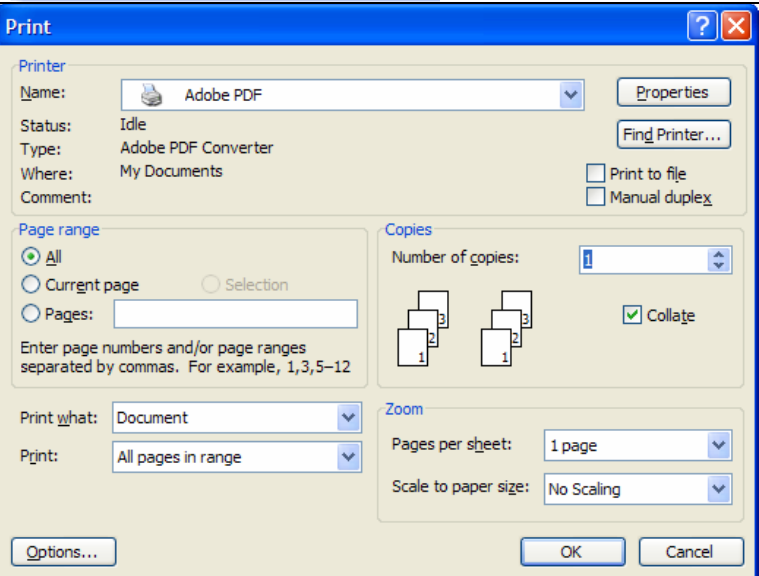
Print

Printer
Name: Adobe PDF
Properties
Status: Idle
Type: Adobe PDF Converter
Where: My Documents
Comment:
Find Printer...
Print to file
Manual duplex

Page range
All
Current page
Selection
Pages:
Enter page numbers and/or page ranges separated by commas. For example, 1,3,5–12

Copies
Number of copies: 1
3 2 1 3 2 1
Collate

Print what: Document
Print: All pages in range

Zoom
Pages per sheet: 1 page
Scale to paper size: No Scaling

Options...
OK
Cancel